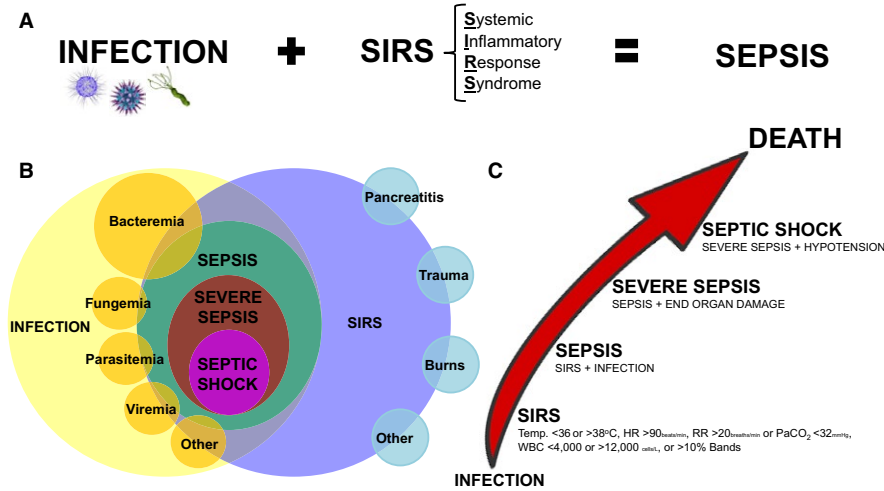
A

INFECTION + SIRS Systemic Inflammatory Response Syndrome = SEPSIS

B

Bacteremia
Fungemia
Parasitemia
Viremia
Other
INFECTION
SEPSIS
SEVERE SEPSIS
SEPTIC SHOCK
SIRS
Pancreatitis
Trauma
Burns
Other

C

DEATH

SEPTIC SHOCK
SEVERE SEPSIS + HYPOTENSION

SEVERE SEPSIS
SEPSIS + END ORGAN DAMAGE

SEPSIS
SIRS + INFECTION

SIRS
Temp. <36 or >38°C, HR >90$_{beats/min}$, RR >20$_{breaths/min}$ or $PaCO_2$ <32$_{mmHg}$, WBC <4,000 or >12,000 $_{cells/L}$, or >10% Bands

INFECTION